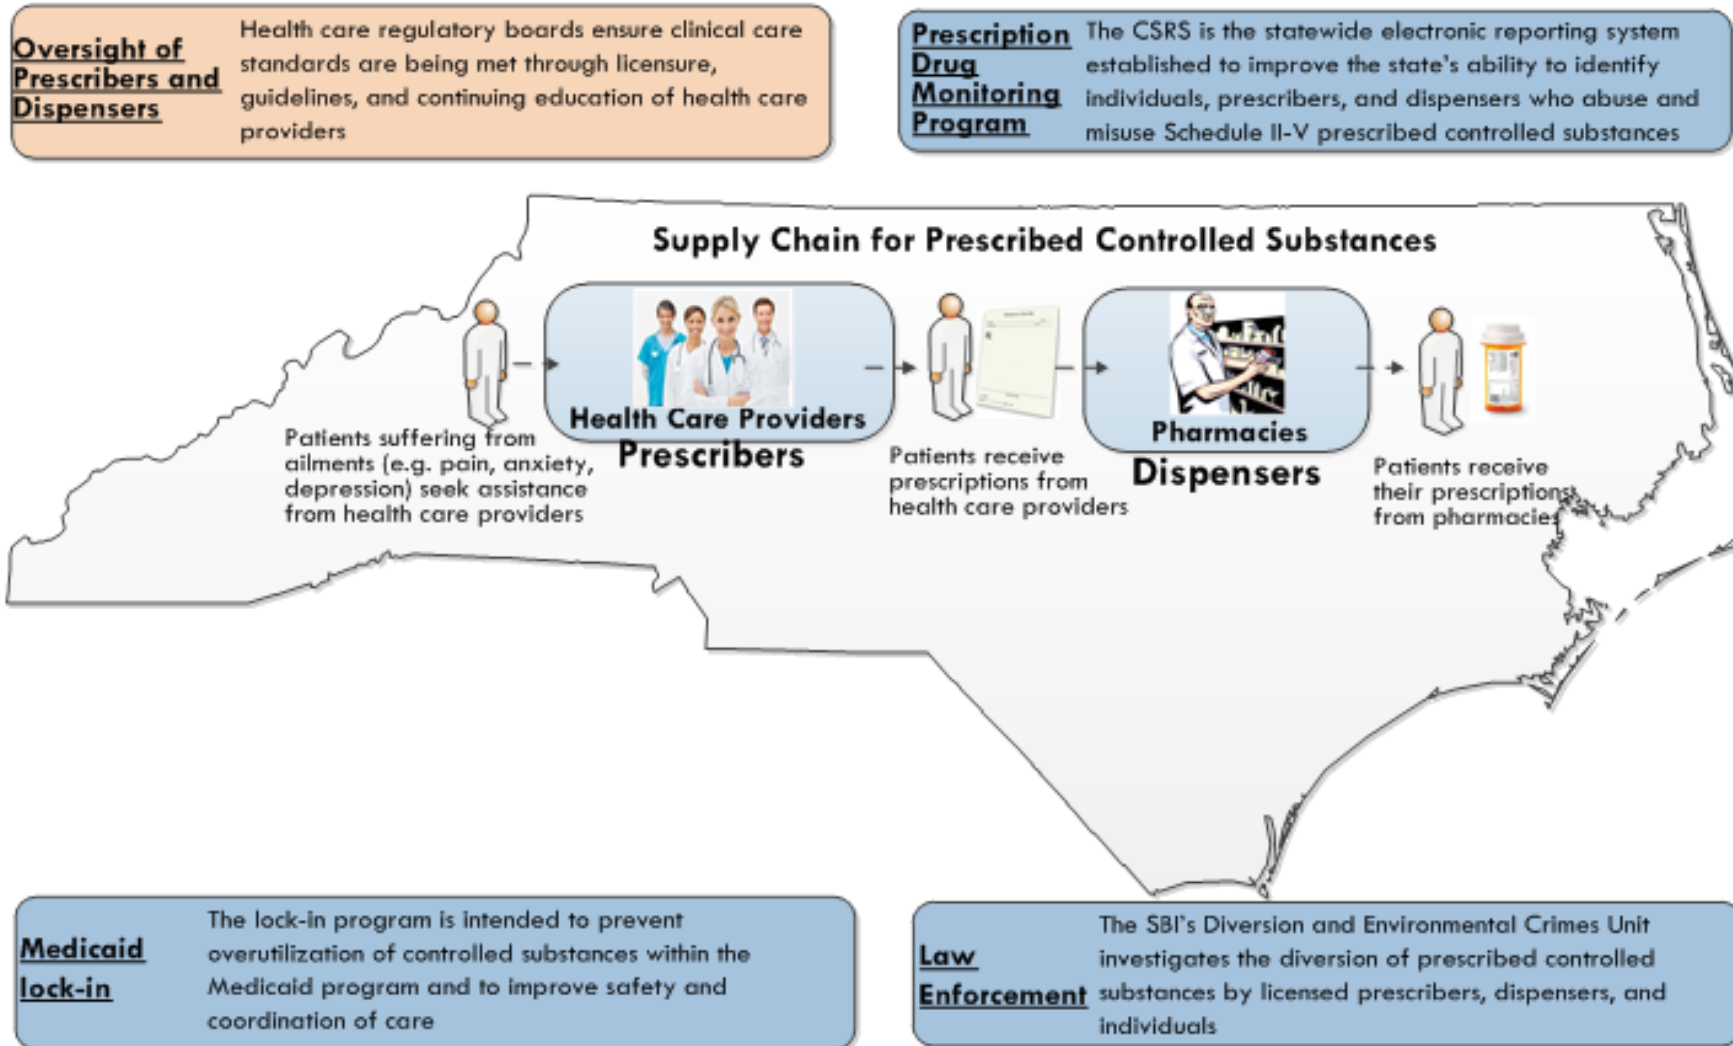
Oversight of Prescribers and Dispensers

Health care regulatory boards ensure clinical care standards are being met through licensure, guidelines, and continuing education of health care providers

Prescription Drug Monitoring Program

The CSRS is the statewide electronic reporting system established to improve the state's ability to identify individuals, prescribers, and dispensers who abuse and misuse Schedule II-V prescribed controlled substances

Supply Chain for Prescribed Controlled Substances

Health Care Providers

Prescribers

Pharmacies

Dispensers

Patients suffering from ailments (e.g. pain, anxiety, depression) seek assistance from health care providers

Patients receive prescriptions from health care providers

Patients receive their prescriptions from pharmacies

Medicaid lock-in

The lock-in program is intended to prevent overutilization of controlled substances within the Medicaid program and to improve safety and coordination of care

Law Enforcement

The SBI's Diversion and Environmental Crimes Unit investigates the diversion of prescribed controlled substances by licensed prescribers, dispensers, and individuals